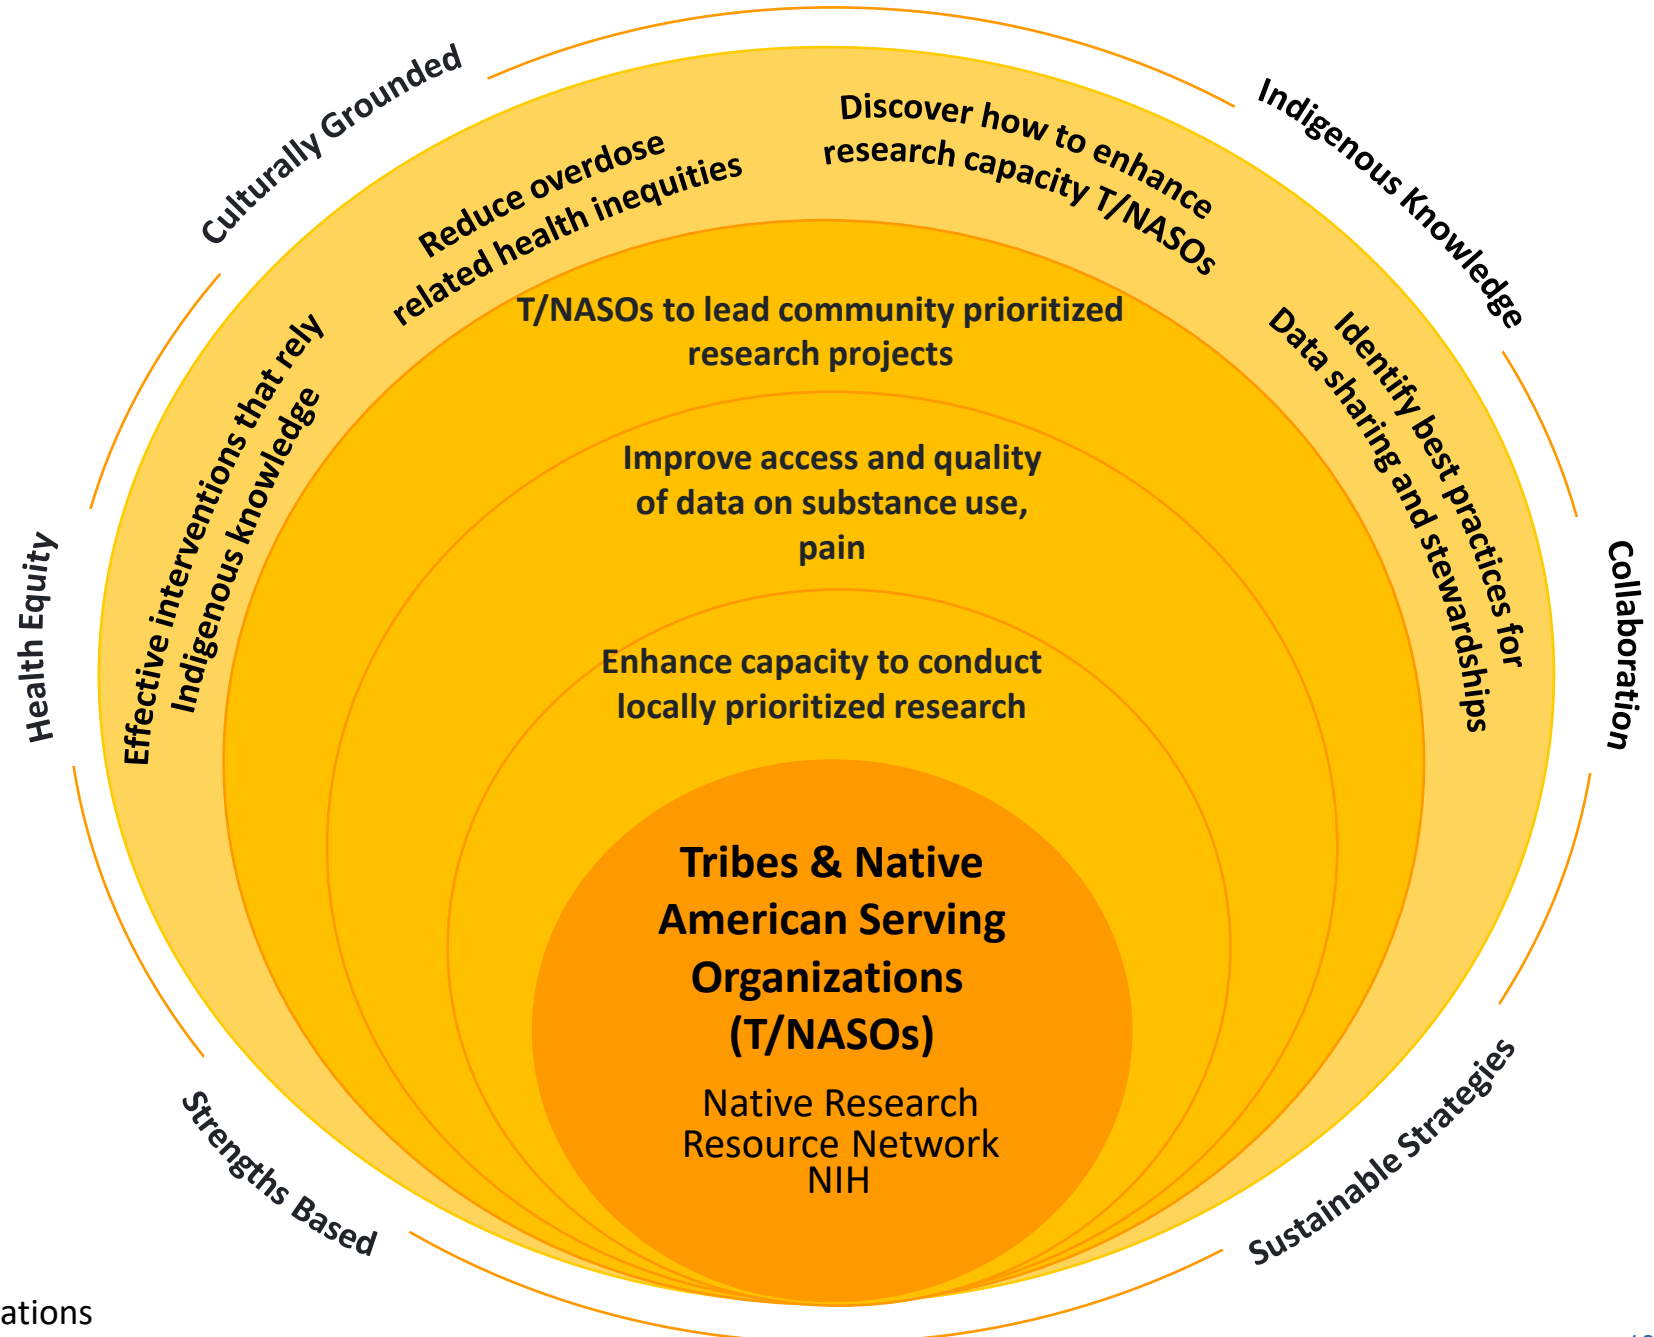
Culturally Grounded

Indigenous Knowledge

Health Equity

Collaboration

Strengths Based

Sustainable Strategies

Reduce overdose related health inequities

Discover how to enhance research capacity T/NASOs

Effective interventions that rely Indigenous knowledge

Identify best practices for Data sharing and stewardships

T/NASOs to lead community prioritized research projects

Improve access and quality of data on substance use, pain

Enhance capacity to conduct locally prioritized research

Tribes & Native American Serving Organizations (T/NASOs)

Native Research Resource Network NIH

ations